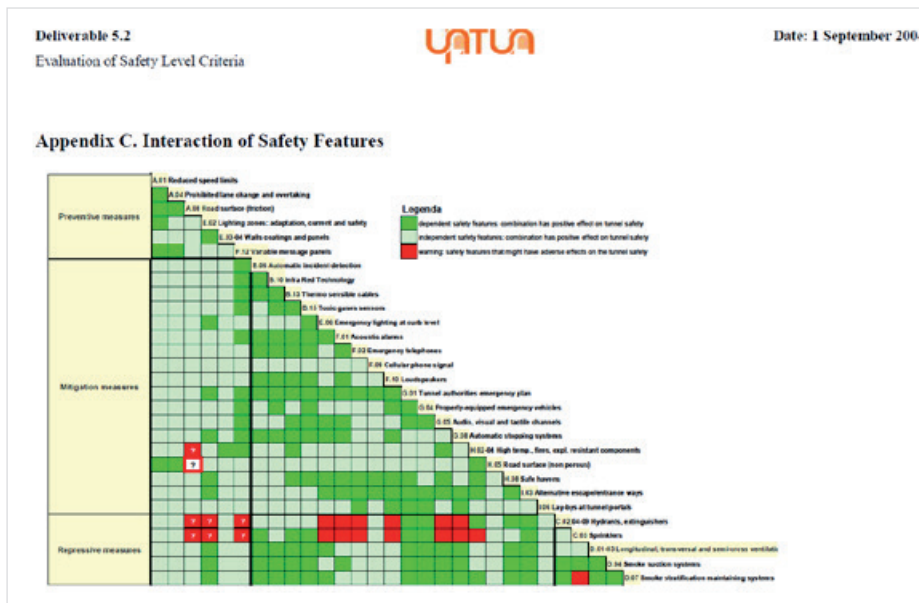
Deliverable 5.2

Evaluation of Safety Level Criteria

UPTUN

Date: 1 September 200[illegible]

Appendix C. Interaction of Safety Features

Preventive measures

A.01 Reduced speed limits
A.04 Prohibited lane change and overtaking
A.08 Road surface (friction)
E.02 Lighting zones: adaptation, current and safety
E.03-04 Walls coatings and panels
F.12 Variable message panels

Mitigation measures

B.06 Automatic incident detection
B.10 Infra Red Technology
B.13 Thermo sensible cables
B.17 Toxic gases sensors
E.06 Emergency lighting at curb level
F.01 Acoustic alarms
F.02 Emergency telephones
F.05 Cellular phone signal
F.10 Loudspeakers
G.01 Tunnel authorities emergency plan
G.04 Properly equipped emergency vehicles
G.05 Audio, visual and tactile channels
G.38 Automatic stopping systems
H.02-04 High temp., fires, expl. resistant components
H.05 Road surface (non porous)
H.38 Safe havens
H.43 Alternative escape/entrance ways
I.06 Lay-bys at tunnel portals

Regressive measures

C.02,04-09 Hydrants, extinguishers
C.03 Sprinklers
D.01-03 Longitudinal, transversal and semi-transversal ventilation
D.04 Smoke suction systems
D.07 Smoke stratification maintaining systems

Legenda
dependent safety features: combination has positive effect on tunnel safety
independent safety features: combination has positive effect on tunnel safety
warning: safety features that might have adverse effects on the tunnel safety

?
?
? ? ?
? ? ?